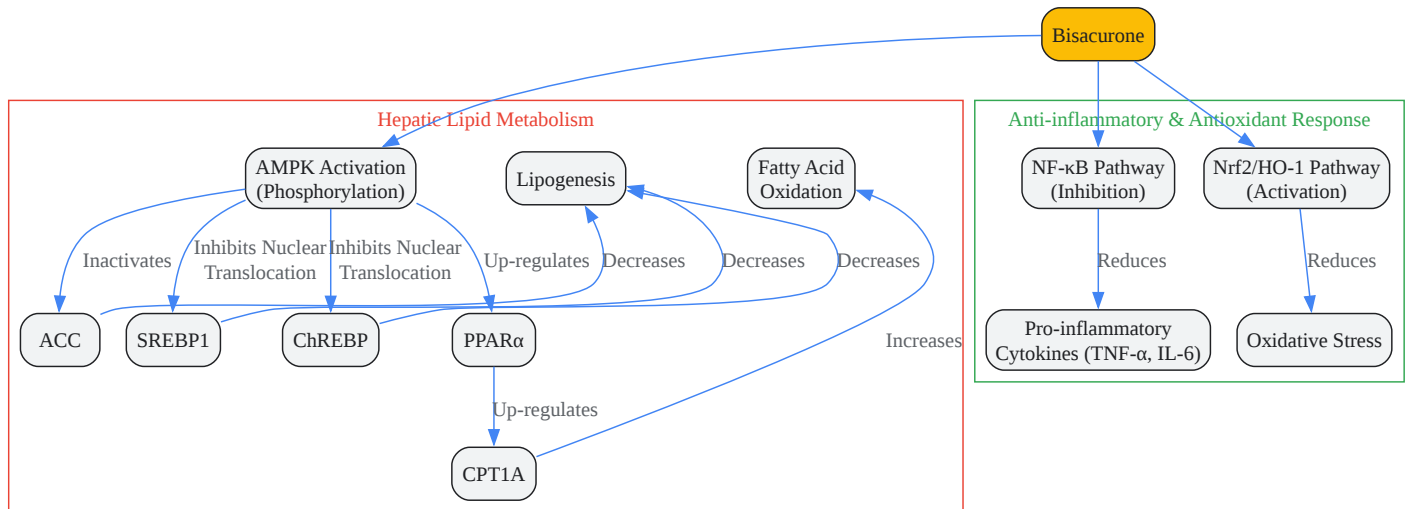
Bisacurone

Hepatic Lipid Metabolism

AMPK Activation (Phosphorylation)

Lipogenesis

Fatty Acid Oxidation

Inactivates

Inhibits Nuclear Translocation

Inhibits Nuclear Translocation

Up-regulates

Decreases

Decreases

Decreases

ACC

SREBP1

ChREBP

PPARα

Increases

Up-regulates

CPT1A

Anti-inflammatory & Antioxidant Response

NF-κB Pathway (Inhibition)

Nrf2/HO-1 Pathway (Activation)

Reduces

Reduces

Pro-inflammatory Cytokines (TNF-α, IL-6)

Oxidative Stress